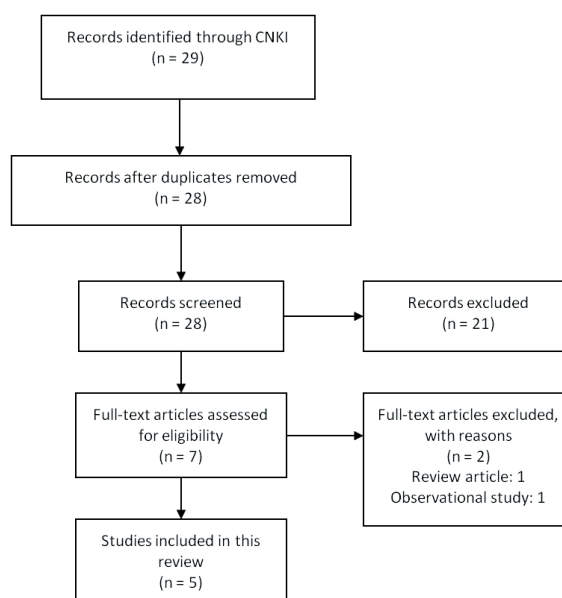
Records identified through CNKI
(n = 29)

Records after duplicates removed
(n = 28)

Records screened
(n = 28)

Records excluded
(n = 21)

Full-text articles assessed for eligibility
(n = 7)

Full-text articles excluded, with reasons
(n = 2)
Review article: 1
Observational study: 1

Studies included in this review
(n = 5)